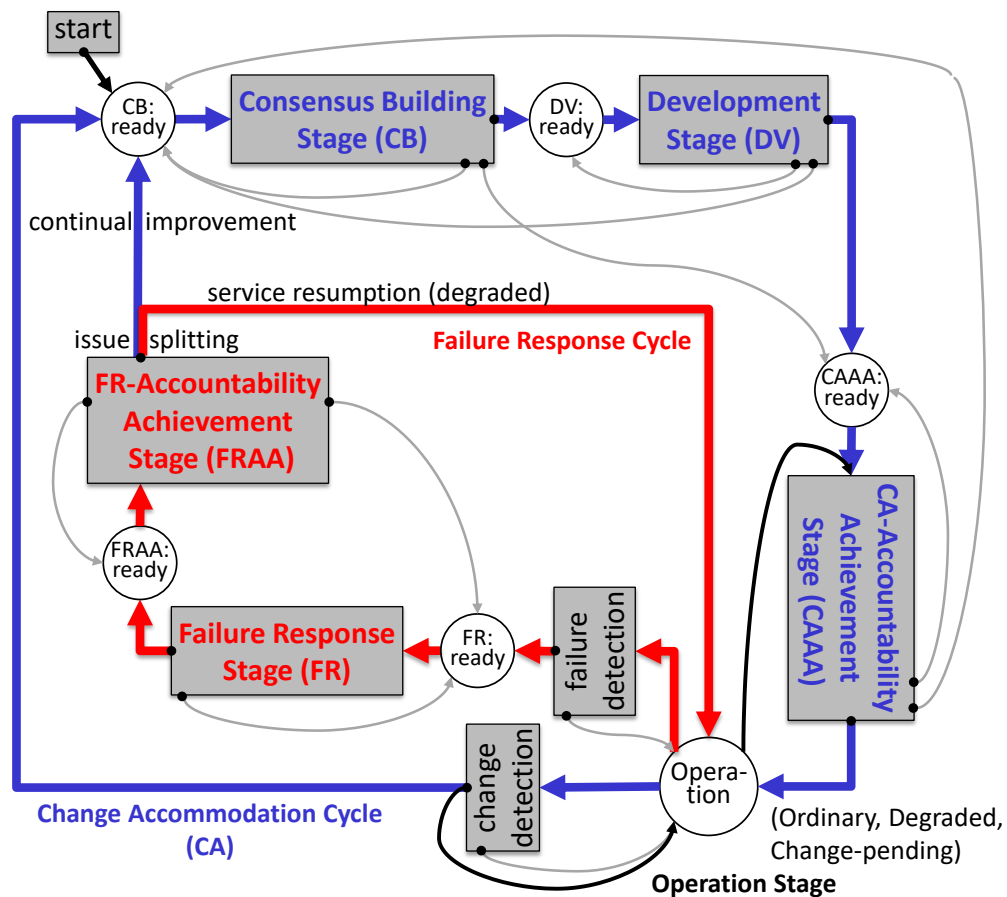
start

CB: ready

Consensus Building Stage (CB)

DV: ready

Development Stage (DV)

continual improvement

service resumption (degraded)

issue splitting

Failure Response Cycle

FR-Accountability Achievement Stage (FRAA)

CAAA: ready

CA-Accountability Achievement Stage (CAAA)

FRAA: ready

Failure Response Stage (FR)

FR: ready

failure detection

change detection

Operation

Change Accommodation Cycle (CA)

(Ordinary, Degraded, Change-pending)

Operation Stage